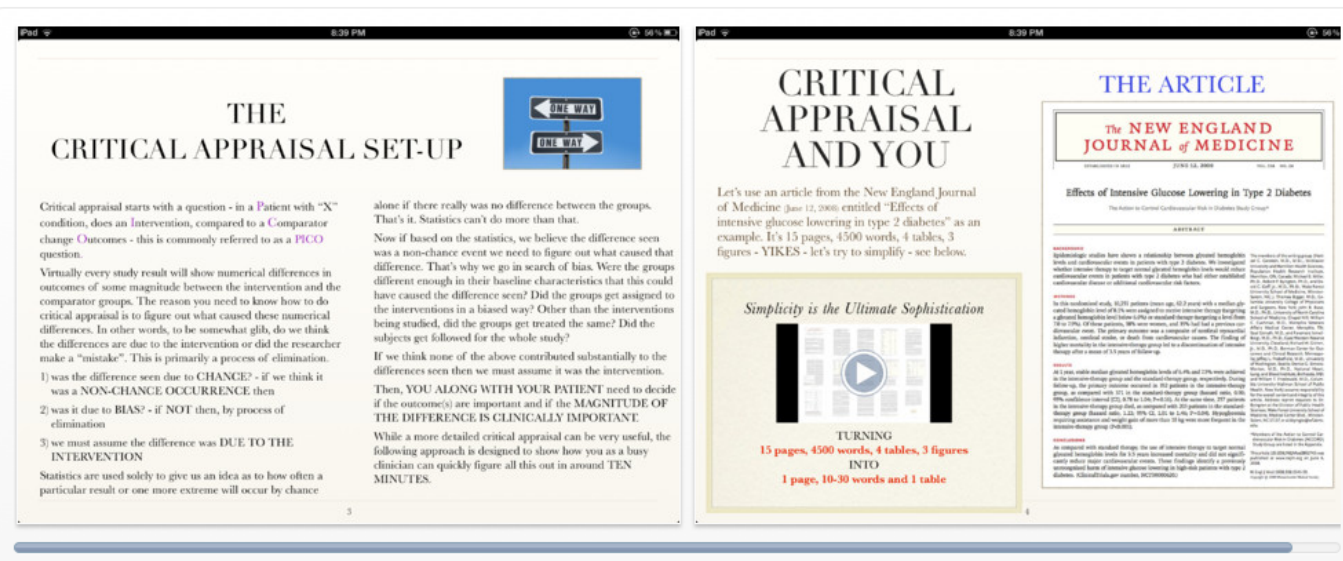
iPad 8:39 PM 56%

THE CRITICAL APPRAISAL SET-UP

ONE WAY
ONE WAY

Critical appraisal starts with a question - in a Patient with "X" condition, does an Intervention, compared to a Comparator change Outcomes - this is commonly referred to as a PICO question.

Virtually every study result will show numerical differences in outcomes of some magnitude between the intervention and the comparator groups. The reason you need to know how to do critical appraisal is to figure out what caused these numerical differences. In other words, to be somewhat glib, do we think the differences are due to the intervention or did the researcher make a "mistake". This is primarily a process of elimination.

1) was the difference seen due to CHANCE? - if we think it was a NON-CHANCE OCCURRENCE then

2) was it due to BIAS? - if NOT then, by process of elimination

3) we must assume the difference was DUE TO THE INTERVENTION

Statistics are used solely to give us an idea as to how often a particular result or one more extreme will occur by chance alone if there really was no difference between the groups. That's it. Statistics can't do more than that.

Now if based on the statistics, we believe the difference seen was a non-chance event we need to figure out what caused that difference. That's why we go in search of bias. Were the groups different enough in their baseline characteristics that this could have caused the difference seen? Did the groups get assigned to the interventions in a biased way? Other than the interventions being studied, did the groups get treated the same? Did the subjects get followed for the whole study?

If we think none of the above contributed substantially to the differences seen then we must assume it was the intervention.

Then, YOU ALONG WITH YOUR PATIENT need to decide if the outcome(s) are important and if the MAGNITUDE OF THE DIFFERENCE IS CLINICALLY IMPORTANT.

While a more detailed critical appraisal can be very useful, the following approach is designed to show how you as a busy clinician can quickly figure all this out in around TEN MINUTES.

3

iPad 8:39 PM 56%

CRITICAL APPRAISAL AND YOU

Let's use an article from the New England Journal of Medicine (June 12, 2008) entitled "Effects of intensive glucose lowering in type 2 diabetes" as an example. It's 15 pages, 4500 words, 4 tables, 3 figures - YIKES - let's try to simplify - see below.

Simplicity is the Ultimate Sophistication

TURNING
15 pages, 4500 words, 4 tables, 3 figures
INTO
1 page, 10-30 words and 1 table

4

THE ARTICLE

The NEW ENGLAND JOURNAL of MEDICINE

Effects of Intensive Glucose Lowering in Type 2 Diabetes

The Action to Control Cardiovascular Risk in Diabetes Study Group*

ABSTRACT

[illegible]